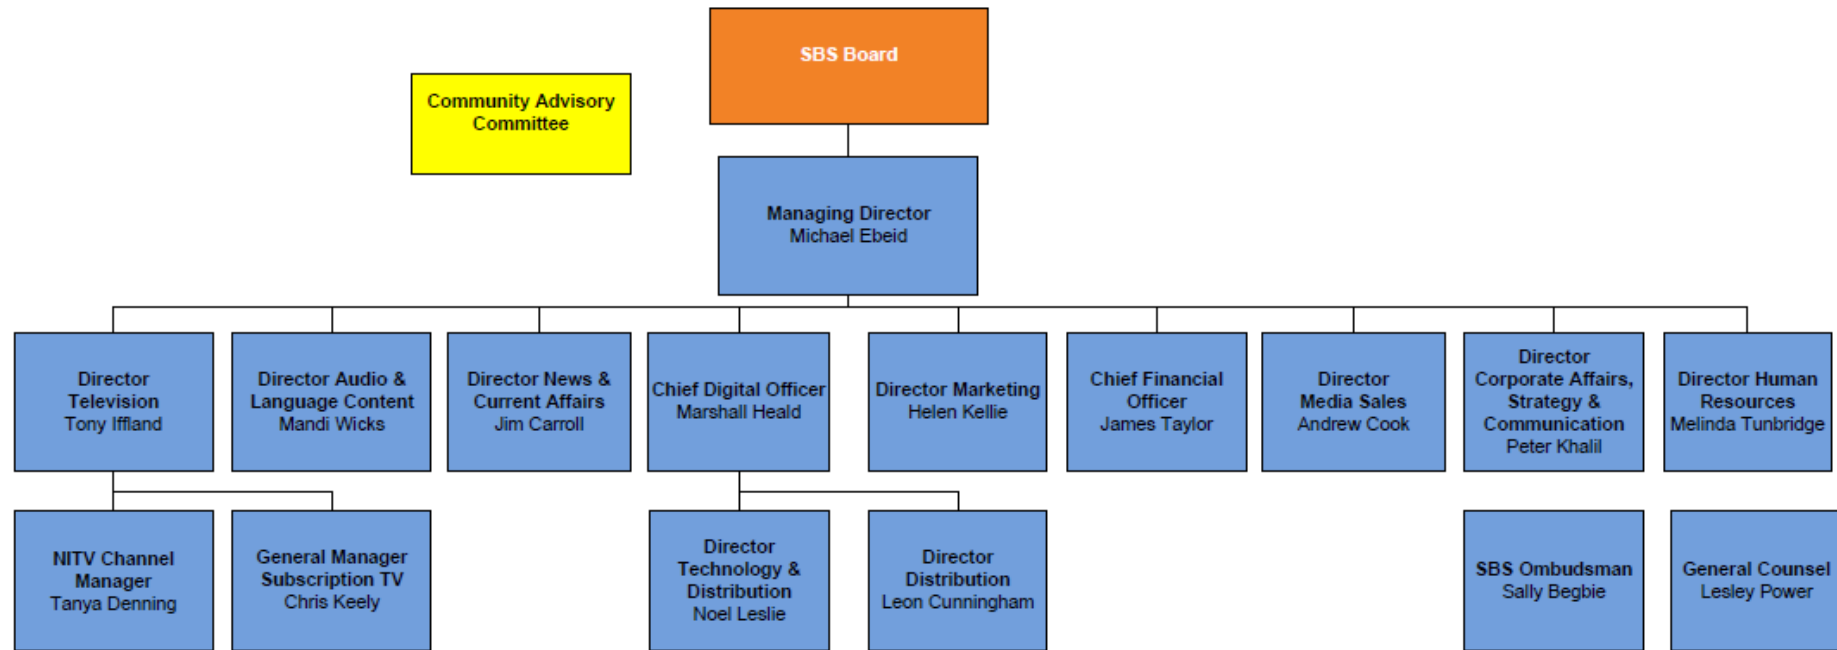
SBS Board

Community Advisory Committee

Managing Director
Michael Ebeid

Director Television
Tony Iffland

Director Audio & Language Content
Mandi Wicks

Director News & Current Affairs
Jim Carroll

Chief Digital Officer
Marshall Heald

Director Marketing
Helen Kellie

Chief Financial Officer
James Taylor

Director Media Sales
Andrew Cook

Director Corporate Affairs, Strategy & Communication
Peter Khalil

Director Human Resources
Melinda Tunbridge

NITV Channel Manager
Tanya Denning

General Manager Subscription TV
Chris Keely

Director Technology & Distribution
Noel Leslie

Director Distribution
Leon Cunningham

SBS Ombudsman
Sally Begbie

General Counsel
Lesley Power